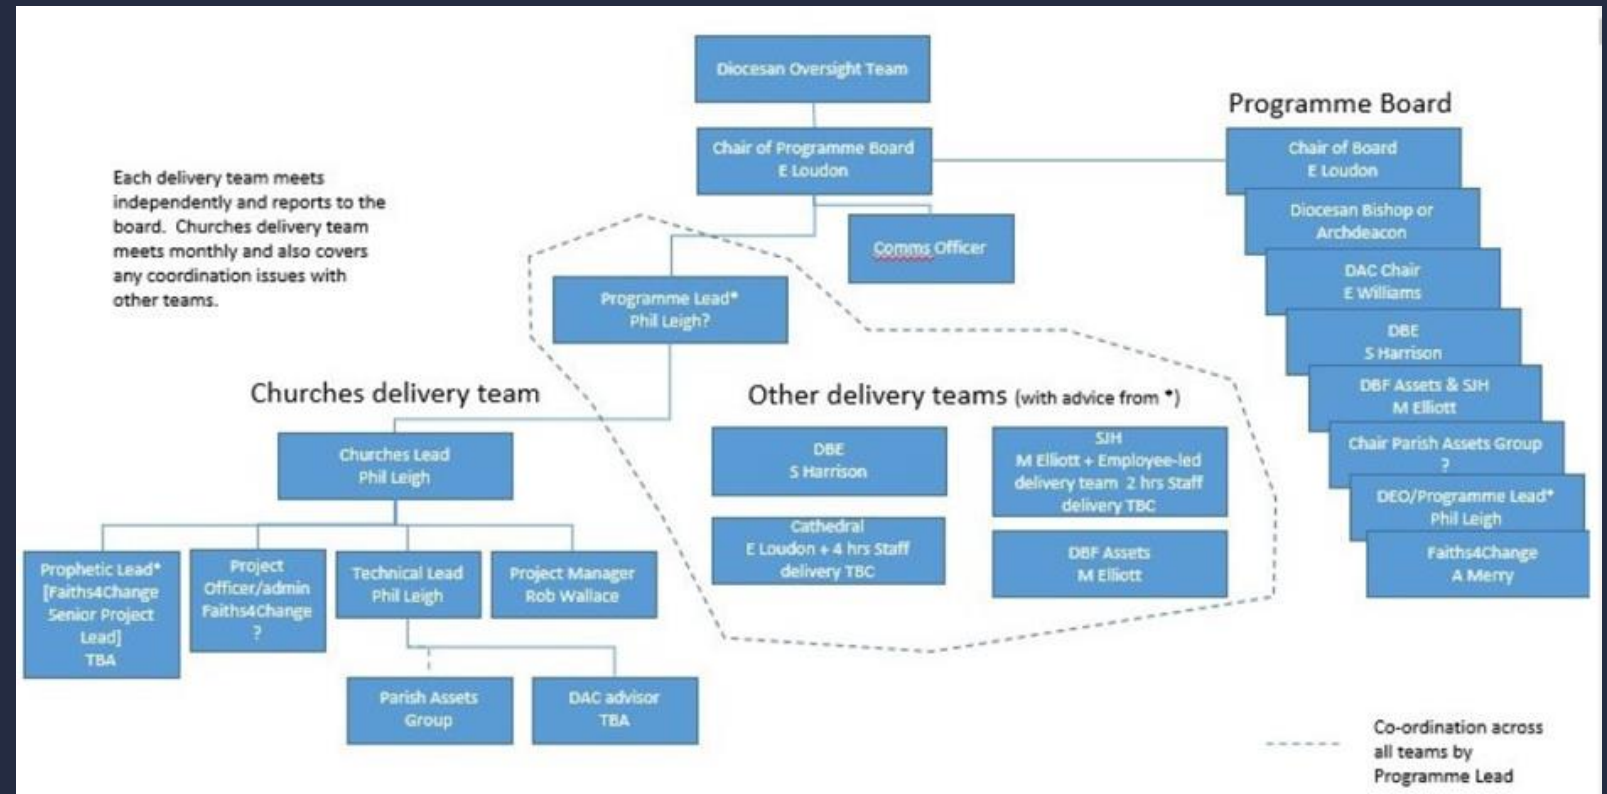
Diocesan Oversight Team

Chair of Programme Board
E Loudon

Comms Officer

Each delivery team meets independently and reports to the board. Churches delivery team meets monthly and also covers any coordination issues with other teams.

Programme Lead*
Phil Leigh?

Programme Board

Chair of Board
E Loudon

Diocesan Bishop or Archdeacon

DAC Chair
E Williams

DBE
S Harrison

DBF Assets & SJH
M Elliott

Chair Parish Assets Group
?

DEO/Programme Lead*
Phil Leigh

Faiths4Change
A Merry

Churches delivery team

Churches Lead
Phil Leigh

Prophetic Lead* [Faiths4Change Senior Project Lead]
TBA

Project Officer/admin
Faiths4Change
?

Technical Lead
Phil Leigh

Project Manager
Rob Wallace

Parish Assets Group

DAC advisor
TBA

Other delivery teams (with advice from *)

DBE
S Harrison

SJH
M Elliott + Employee-led delivery team 2 hrs Staff delivery TBC

Cathedral
E Loudon + 4 hrs Staff delivery TBC

DBF Assets
M Elliott

Co-ordination across all teams by Programme Lead